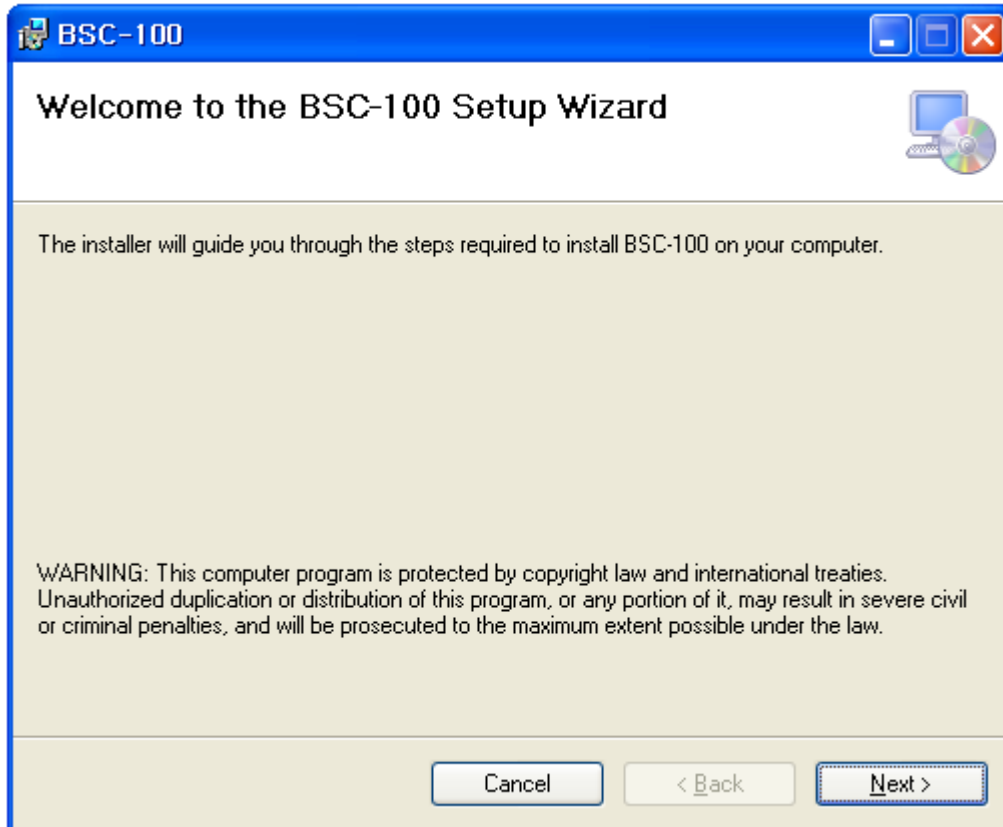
BSC-100

Welcome to the BSC-100 Setup Wizard

The installer will guide you through the steps required to install BSC-100 on your computer.

WARNING: This computer program is protected by copyright law and international treaties. Unauthorized duplication or distribution of this program, or any portion of it, may result in severe civil or criminal penalties, and will be prosecuted to the maximum extent possible under the law.

Cancel

< Back

Next >